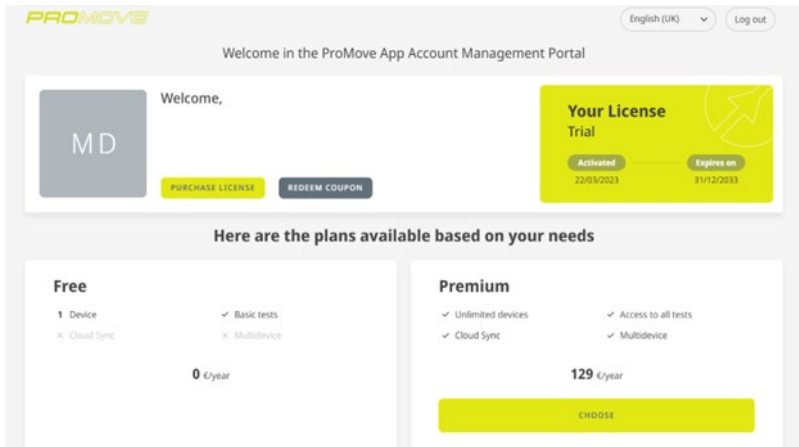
PROMOVE

English (UK)

Log out

Welcome in the ProMove App Account Management Portal

MD

Welcome,

PURCHASE LICENSE

REDEEM COUPON

Your License

Trial

Activated

22/03/2023

Expires on

31/12/2033

Here are the plans available based on your needs

Free

1 Device

✓ Basic tests

× Cloud Sync

× Multidevice

0 €/year

Premium

✓ Unlimited devices

✓ Access to all tests

✓ Cloud Sync

✓ Multidevice

129 €/year

CHOOSE